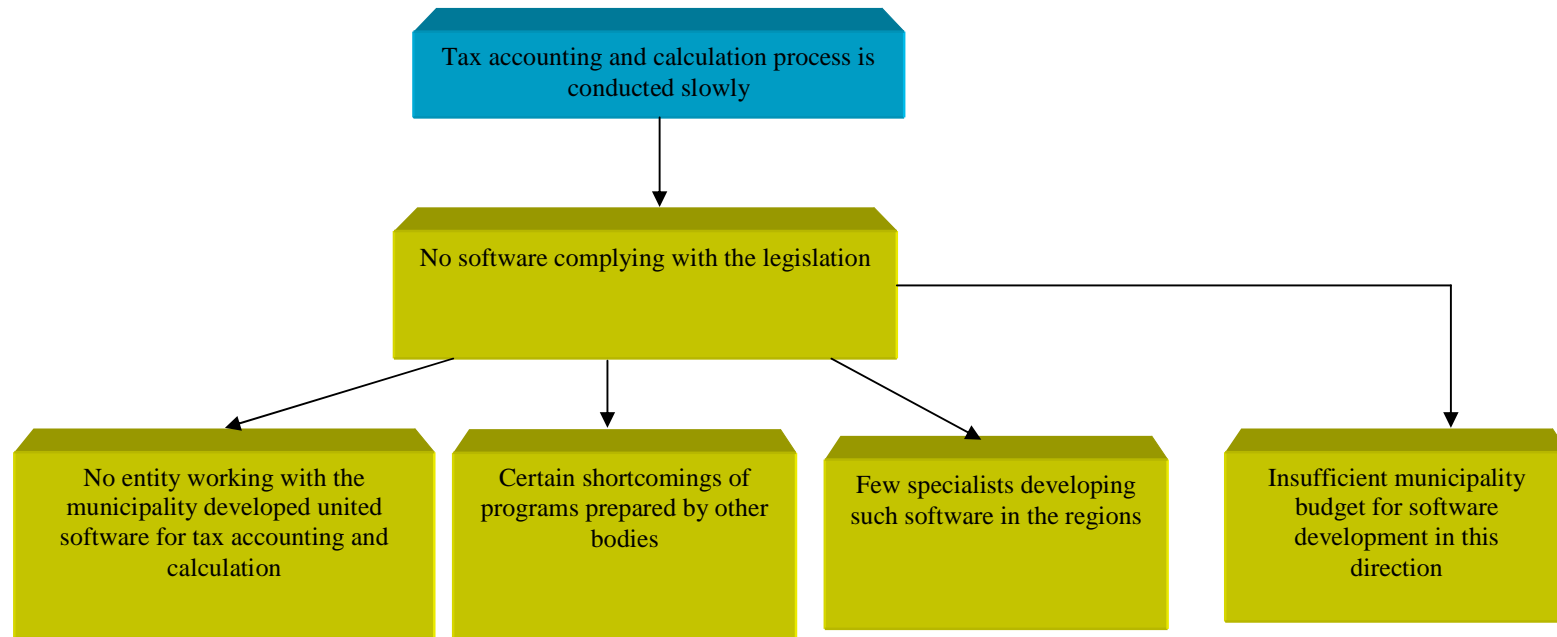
Tax accounting and calculation process is conducted slowly

No software complying with the legislation

No entity working with the municipality developed united software for tax accounting and calculation

Certain shortcomings of programs prepared by other bodies

Few specialists developing such software in the regions

Insufficient municipality budget for software development in this direction